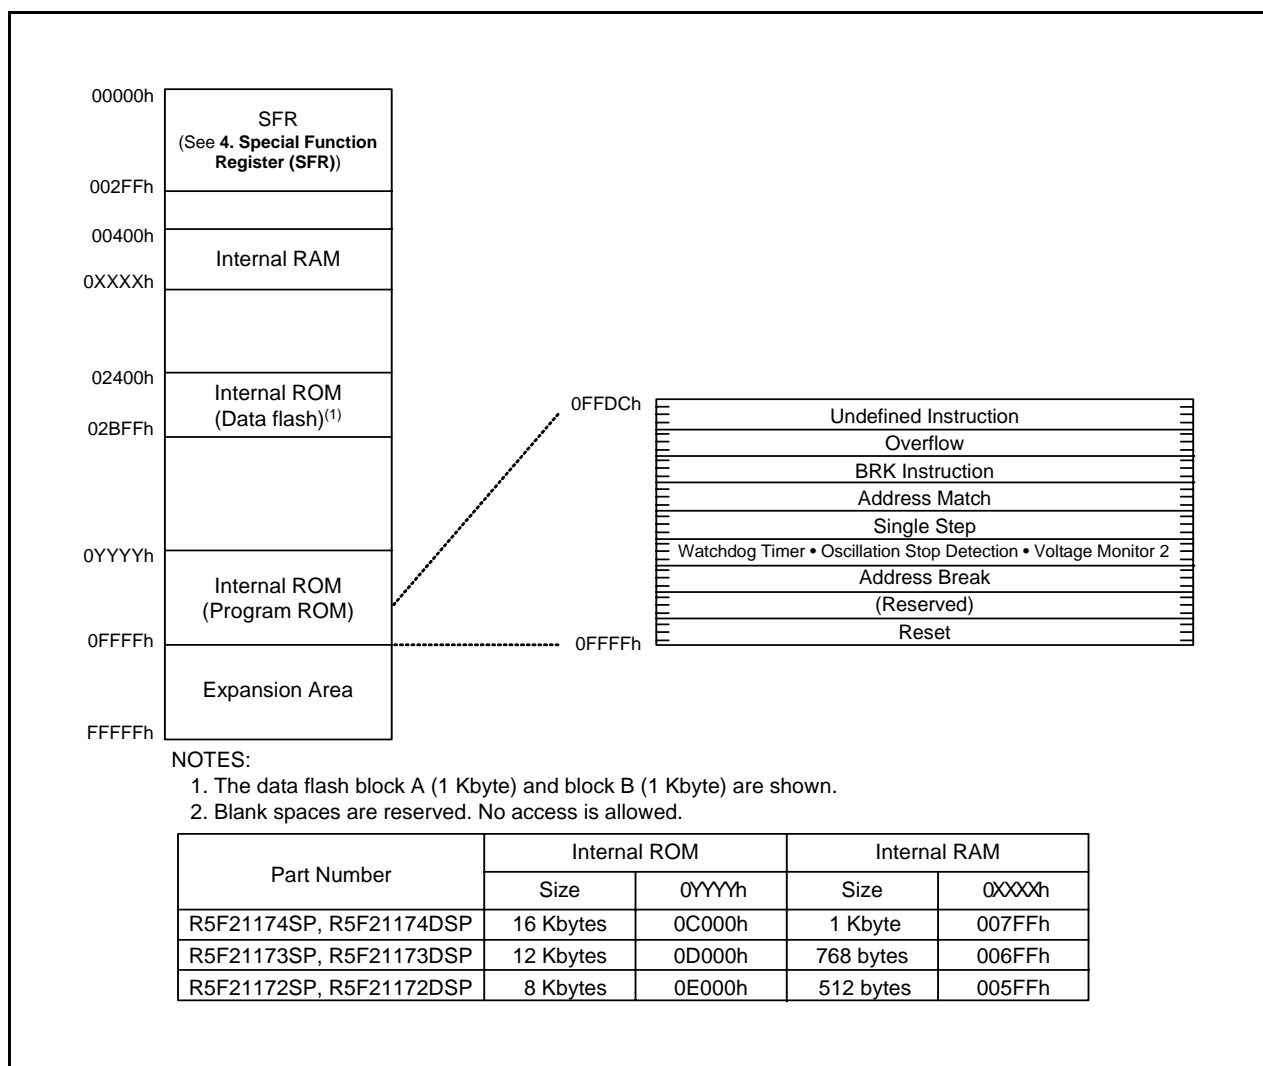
00000h

SFR
(See **4. Special Function Register (SFR)**)

002FFh

00400h

Internal RAM

0XXXXh

02400h

Internal ROM
(Data flash)$^{(1)}$

02BFFh

0YYYYh

Internal ROM
(Program ROM)

0FFFFh

Expansion Area

FFFFFh

0FFDCh

Undefined Instruction
Overflow
BRK Instruction
Address Match
Single Step
Watchdog Timer • Oscillation Stop Detection • Voltage Monitor 2
Address Break
(Reserved)
Reset

0FFFFh

NOTES:
1. The data flash block A (1 Kbyte) and block B (1 Kbyte) are shown.
2. Blank spaces are reserved. No access is allowed.

| Part Number | Internal ROM | | Internal RAM | |
|---|---|---|---|---|
| | Size | 0YYYYh | Size | 0XXXXh |
| R5F21174SP, R5F21174DSP | 16 Kbytes | 0C000h | 1 Kbyte | 007FFh |
| R5F21173SP, R5F21173DSP | 12 Kbytes | 0D000h | 768 bytes | 006FFh |
| R5F21172SP, R5F21172DSP | 8 Kbytes | 0E000h | 512 bytes | 005FFh |